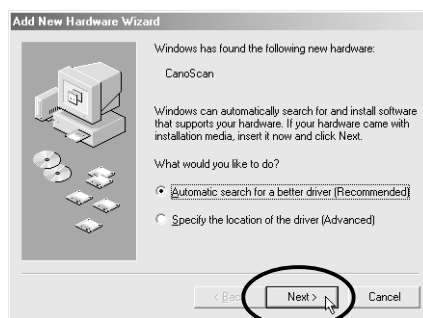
Add New Hardware Wizard

Windows has found the following new hardware:

CanoScan

Windows can automatically search for and install software that supports your hardware. If your hardware came with installation media, insert it now and click Next.

What would you like to do?

Automatic search for a better driver (Recommended)

Specify the location of the driver (Advanced)

< Back

Next >

Cancel